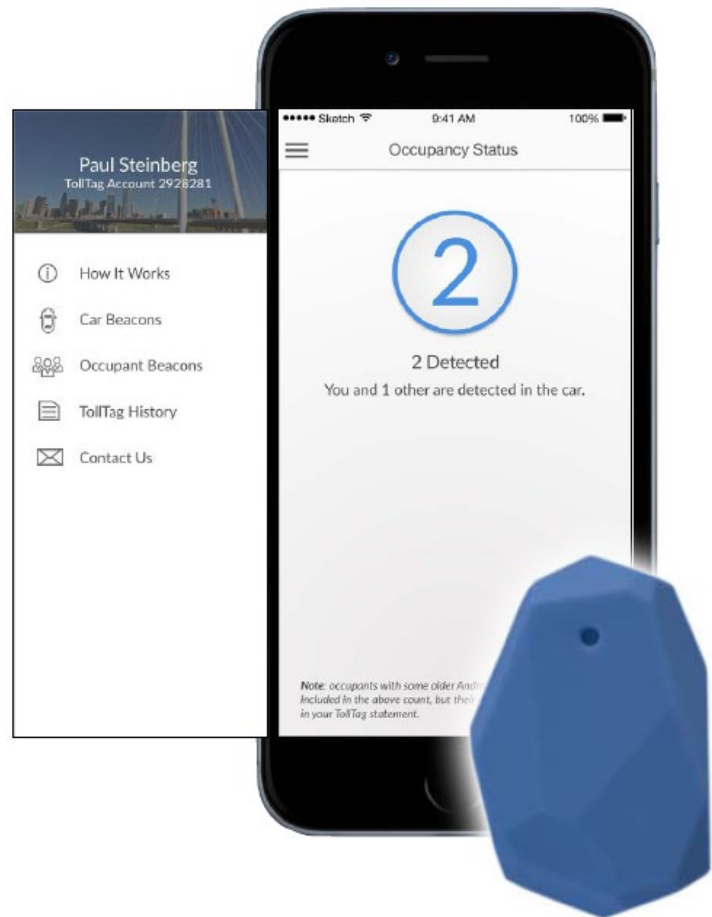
Paul Steinberg
TollTag Account 2928281

How It Works

Car Beacons

Occupant Beacons

TollTag History

Contact Us

••••• Sketch 9:41 AM 100%

Occupancy Status

2

2 Detected

You and 1 other are detected in the car.

Note: occupants with some older Andr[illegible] included in the above count, but thei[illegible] in your TollTag statement.